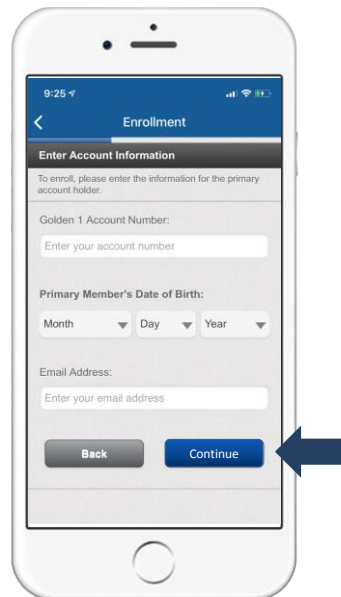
9:25

Enrollment

Enter Account Information

To enroll, please enter the information for the primary account holder.

Golden 1 Account Number:

Enter your account number

Primary Member's Date of Birth:

Month

Day

Year

Email Address:

Enter your email address

Back

Continue